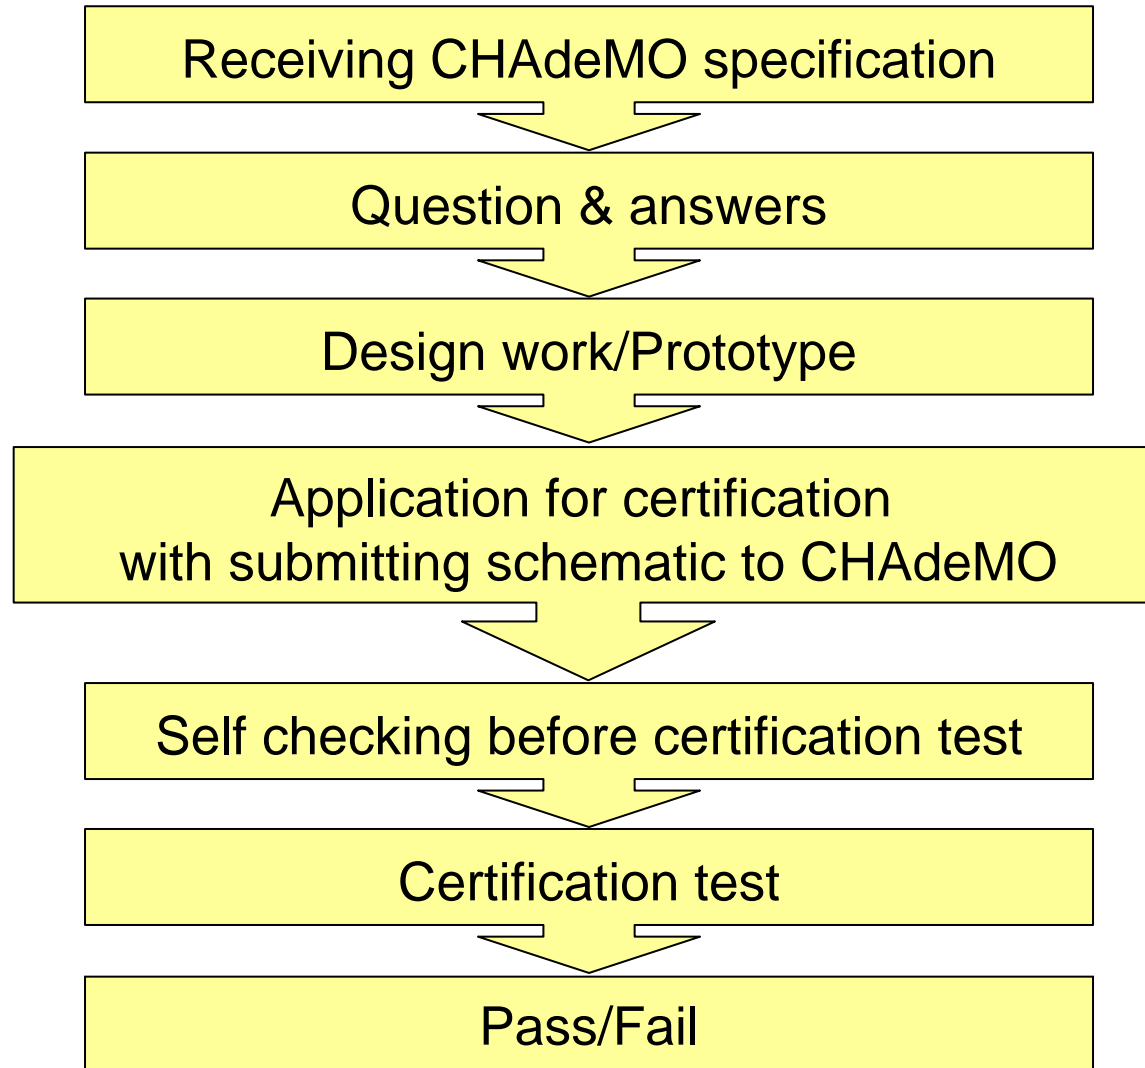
Receiving CHAdeMO specification

Question & answers

Design work/Prototype

Application for certification with submitting schematic to CHAdeMO

Self checking before certification test

Certification test

Pass/Fail